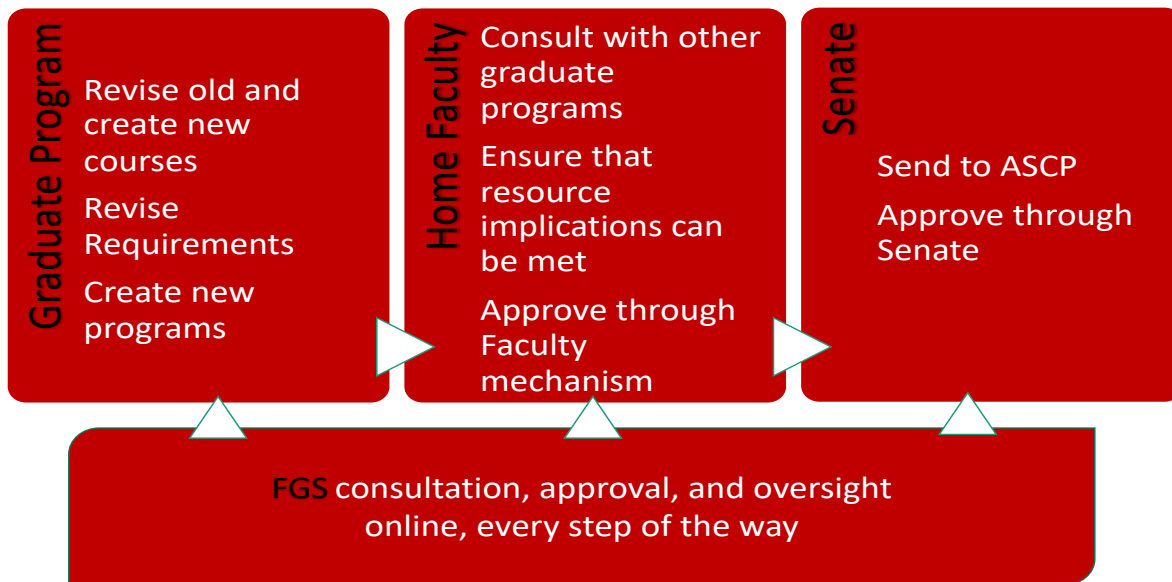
Graduate Program

Revise old and create new courses

Revise Requirements

Create new programs

Home Faculty

Consult with other graduate programs

Ensure that resource implications can be met

Approve through Faculty mechanism

Senate

Send to ASCP

Approve through Senate

FGS consultation, approval, and oversight online, every step of the way